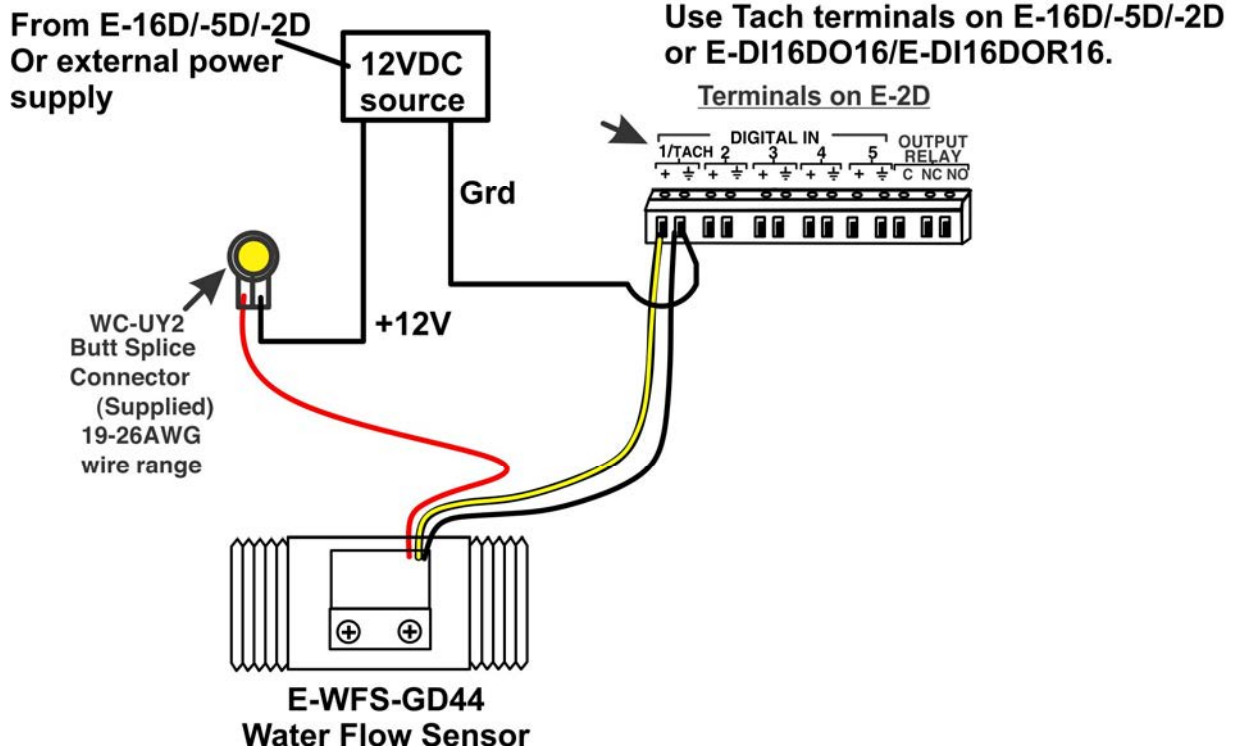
From E-16D/-5D/-2D
Or external power supply

12VDC source

Use Tach terminals on E-16D/-5D/-2D or E-DI16DO16/E-DI16DOR16.

Terminals on E-2D

DIGITAL IN
1/TACH 2 3 4 5
+ ⏚ + ⏚ + ⏚ + ⏚ + ⏚
OUTPUT RELAY
C NC NO

Grd

+12V

WC-UY2
Butt Splice
Connector
(Supplied)
19-26AWG
wire range

E-WFS-GD44
Water Flow Sensor